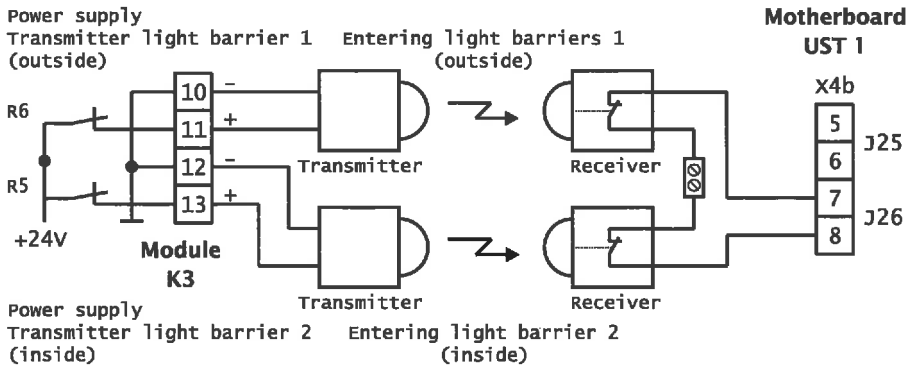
Power supply
Transmitter light barrier 1
(outside)

Entering light barriers 1
(outside)

Motherboard
UST 1

X4b

R6

10
11
12
13

-
+
-
+

Transmitter

Receiver

5
6
7
8

J25

J26

R5

+24V

Module
K3

Transmitter

Receiver

Power supply
Transmitter light barrier 2
(inside)

Entering light barrier 2
(inside)